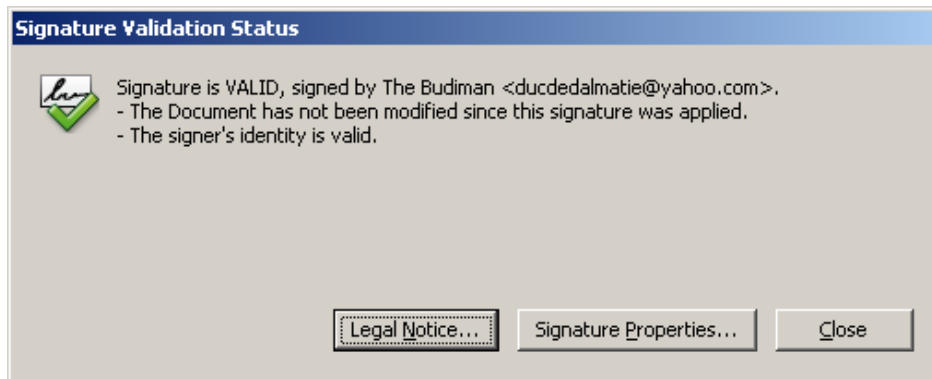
Signature Validation Status

Signature is VALID, signed by The Budiman <ducdedalmatie@yahoo.com>.
- The Document has not been modified since this signature was applied.
- The signer's identity is valid.

Legal Notice... Signature Properties... Close